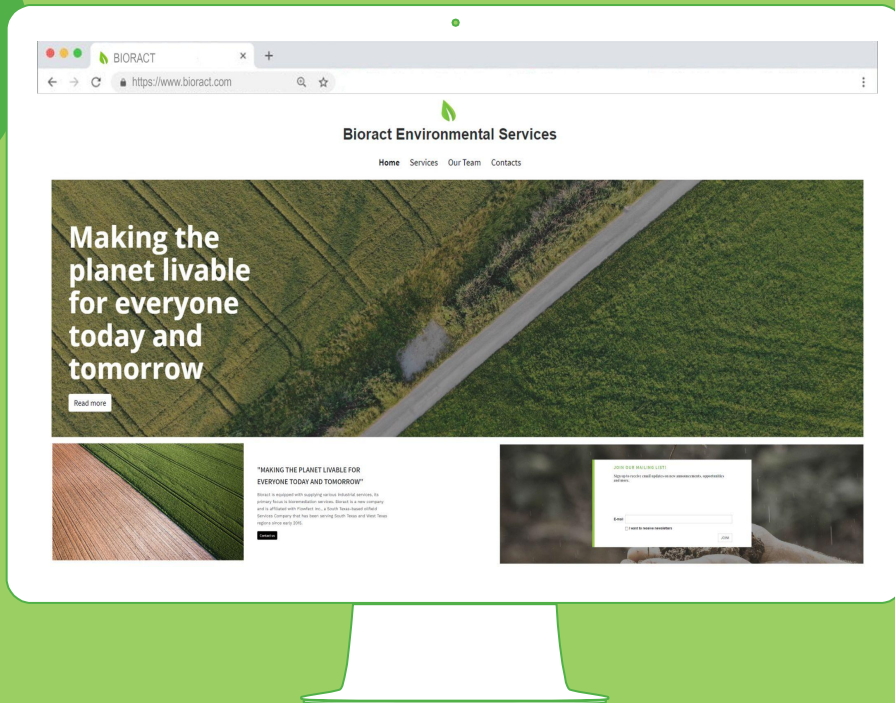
BIORACT
https://www.bioract.com

Bioract Environmental Services

Home Services Our Team Contacts

Making the planet livable for everyone today and tomorrow

Read more

"MAKING THE PLANET LIVABLE FOR EVERYONE TODAY AND TOMORROW"

Bioract is equipped with supplying various Industrial services. Its primary focus is bioremediation services. Bioract is a new company and is affiliated with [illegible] Inc., a South Texas-based oilfield Services Company that has been serving South Texas and West Texas regions since early 2015.

Contact us

JOIN OUR MAILING LIST!

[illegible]

E-mail

I want to receive newsletters

JOIN